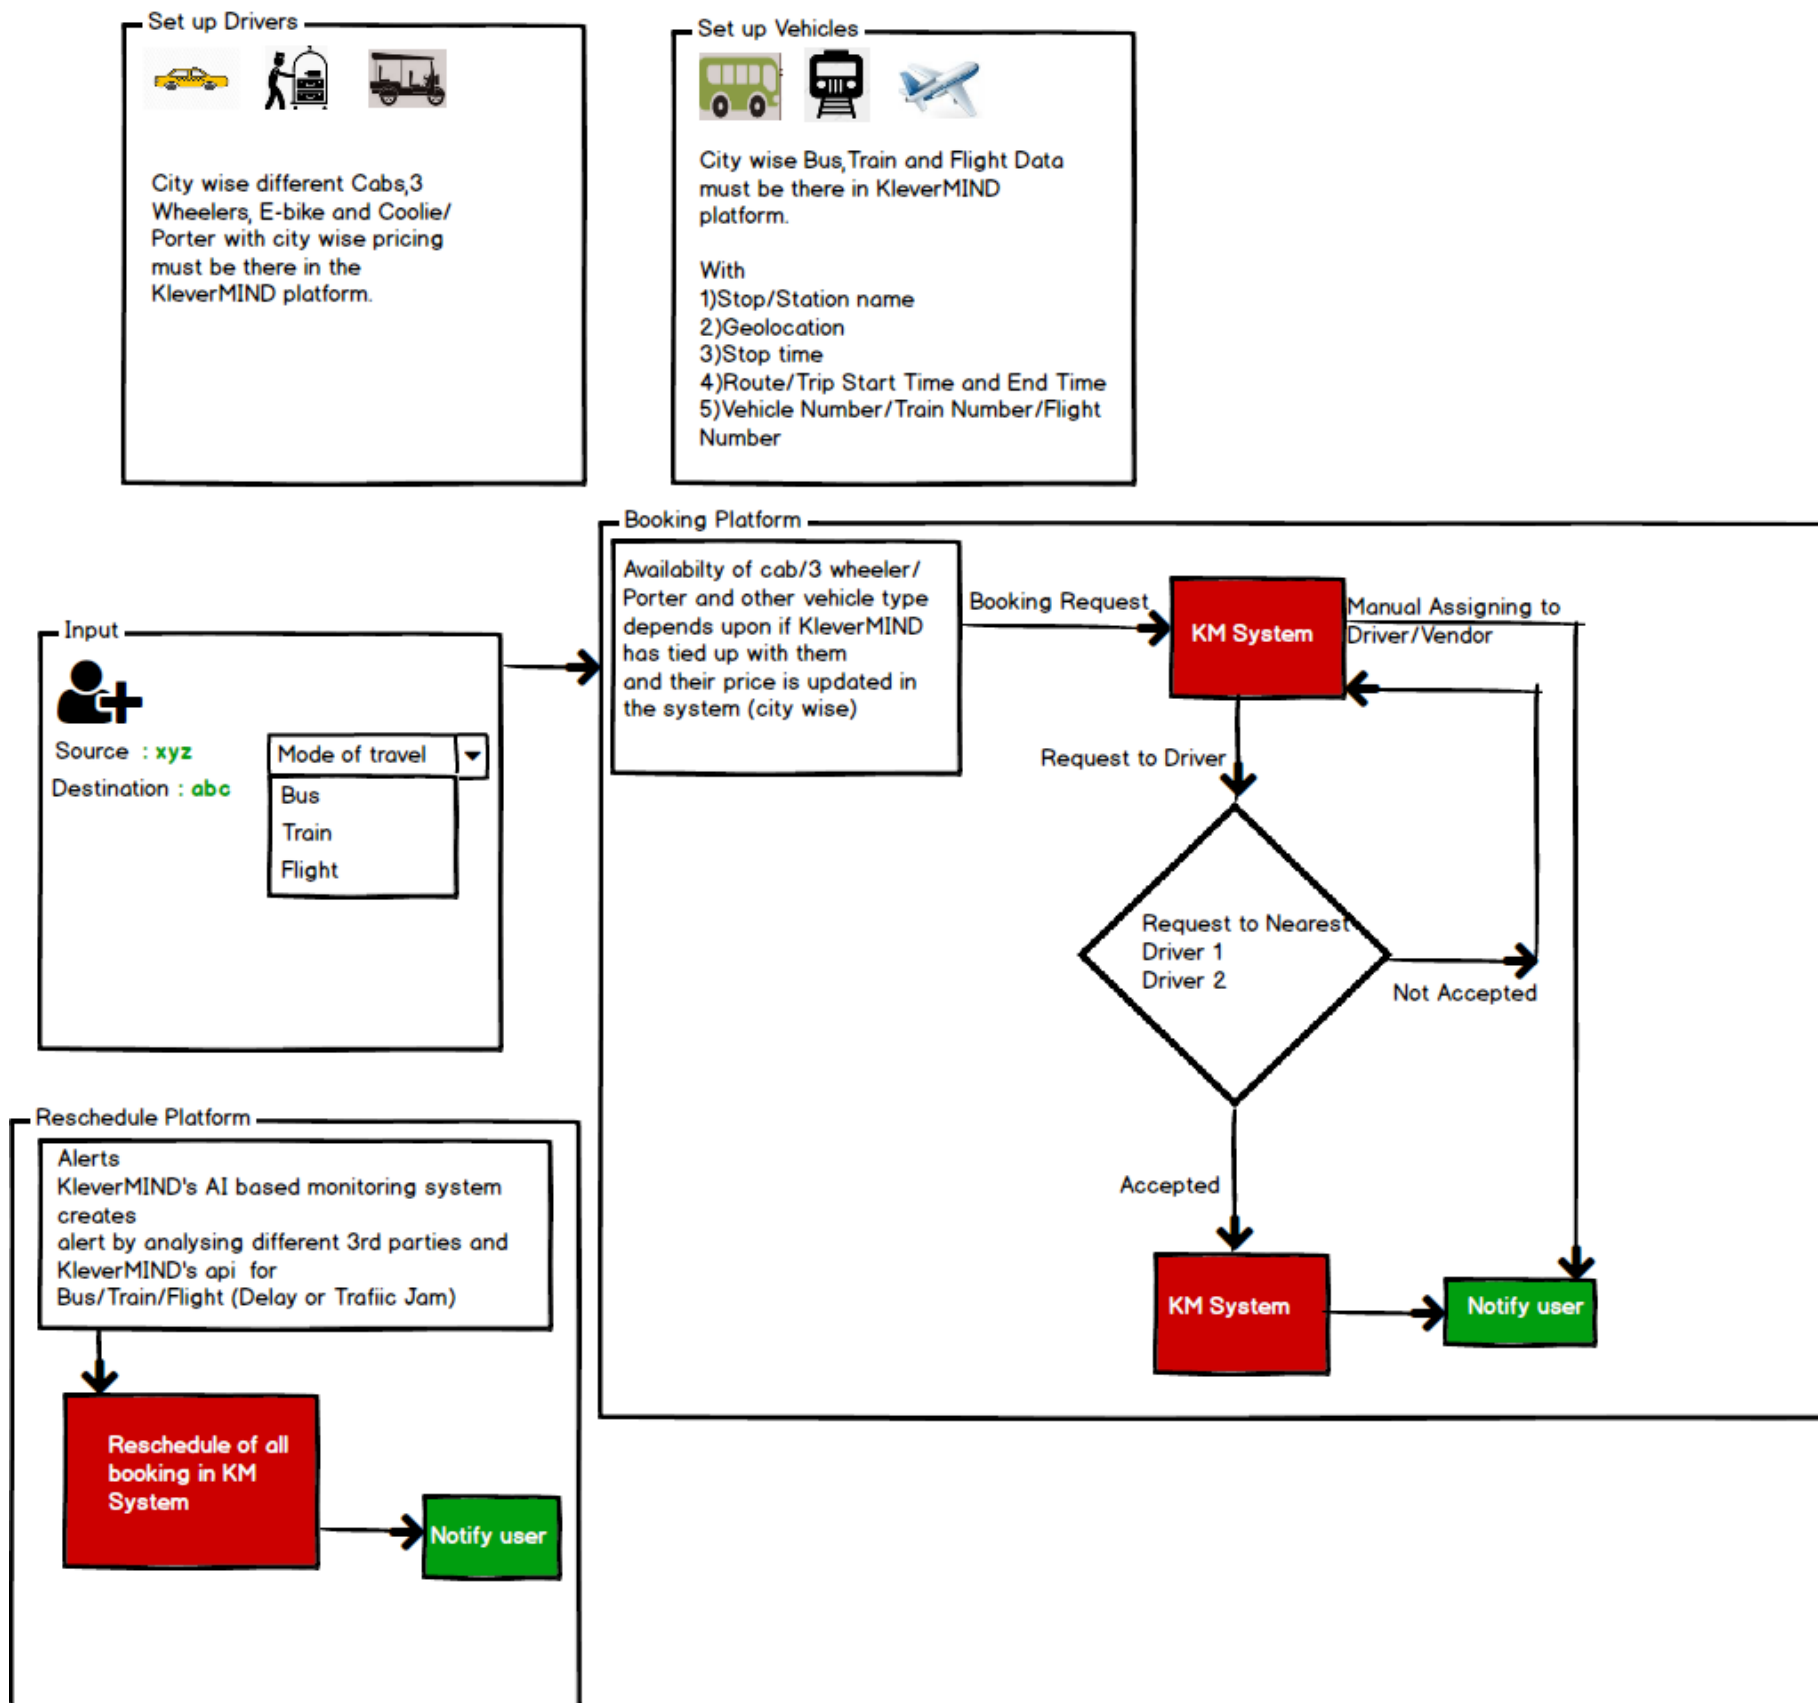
Set up Drivers

City wise different Cabs,3 Wheelers, E-bike and Coolie/ Porter with city wise pricing must be there in the KleverMIND platform.

Set up Vehicles

City wise Bus,Train and Flight Data must be there in KleverMIND platform.

With
1)Stop/Station name
2)Geolocation
3)Stop time
4)Route/Trip Start Time and End Time
5)Vehicle Number/Train Number/Flight Number

Input

Source : xyz
Destination : abc

Mode of travel
Bus
Train
Flight

Booking Platform

Availabilty of cab/3 wheeler/ Porter and other vehicle type depends upon if KleverMIND has tied up with them and their price is updated in the system (city wise)

Booking Request

KM System

Manual Assigning to Driver/Vendor

Request to Driver

Request to Nearest
Driver 1
Driver 2

Not Accepted

Accepted

KM System

Notify user

Reschedule Platform

Alerts
KleverMIND's AI based monitoring system creates
alert by analysing different 3rd parties and KleverMIND's api for
Bus/Train/Flight (Delay or Trafiic Jam)

Reschedule of all booking in KM System

Notify user